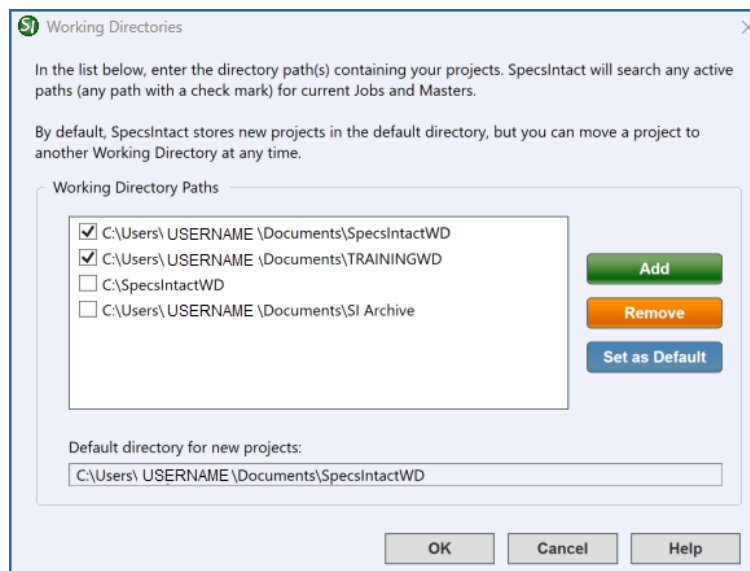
SI Working Directories

In the list below, enter the directory path(s) containing your projects. SpecsIntact will search any active paths (any path with a check mark) for current Jobs and Masters.

By default, SpecsIntact stores new projects in the default directory, but you can move a project to another Working Directory at any time.

Working Directory Paths

C:\Users\ USERNAME \Documents\SpecsIntactWD
C:\Users\ USERNAME \Documents\TRAININGWD
C:\SpecsIntactWD
C:\Users\ USERNAME \Documents\SI Archive

Add
Remove
Set as Default

Default directory for new projects:
C:\Users\ USERNAME \Documents\SpecsIntactWD

OK
Cancel
Help